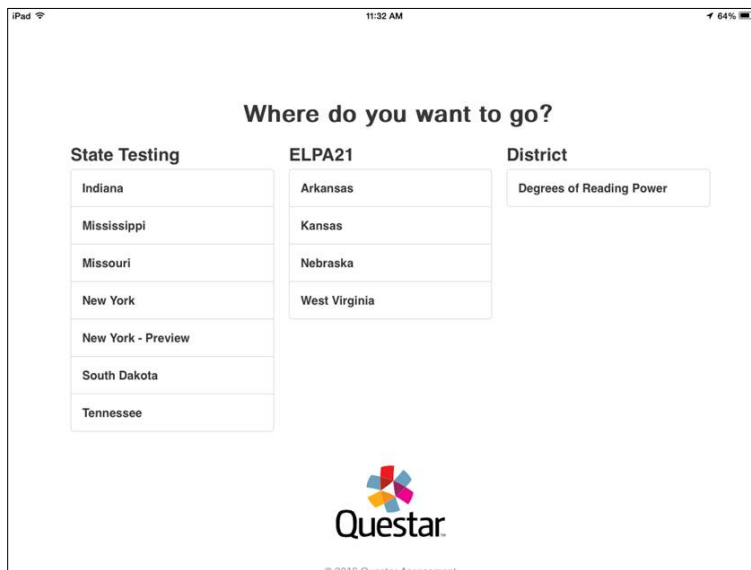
iPad 11:32 AM 64%

Where do you want to go?

State Testing

Indiana

Mississippi

Missouri

New York

New York - Preview

South Dakota

Tennessee

ELPA21

Arkansas

Kansas

Nebraska

West Virginia

District

Degrees of Reading Power

Questar

© 2016 Questar Assessment